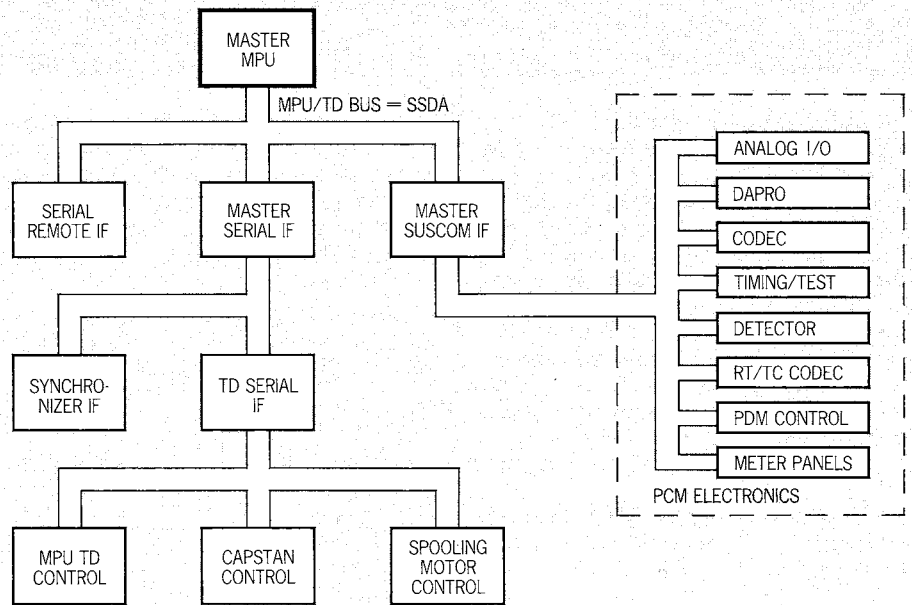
MASTER MPU

MPU/TD BUS = SSDA

SERIAL REMOTE IF

MASTER SERIAL IF

MASTER SUSCOM IF

SYNCHRO-NIZER IF

TD SERIAL IF

MPU TD CONTROL

CAPSTAN CONTROL

SPOOLING MOTOR CONTROL

ANALOG I/O

DAPRO

CODEC

TIMING/TEST

DETECTOR

RT/TC CODEC

PDM CONTROL

METER PANELS

PCM ELECTRONICS